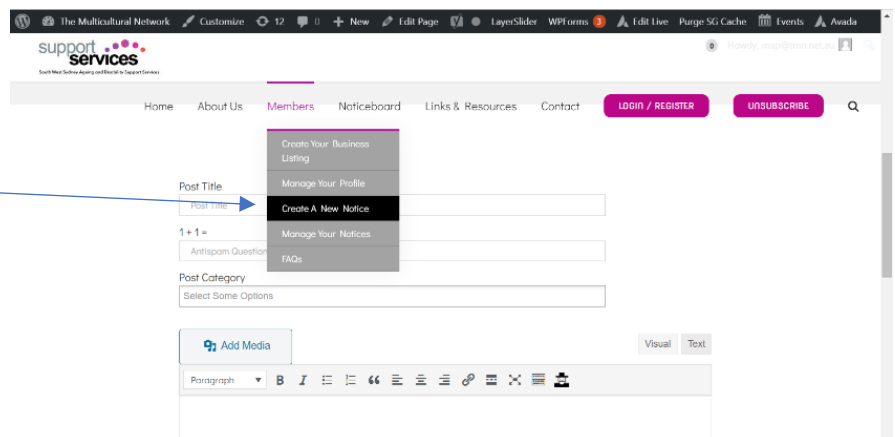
The Multicultural Network Customize 12 0 New Edit Page LayerSlider WPForms 3 Edit Live Purge SG Cache Events Avada

support services
South West Sydney Ageing and Disability Support Services

Howdy, map@tmn.net.au

Home About Us Members Noticeboard Links & Resources Contact LOGIN / REGISTER UNSUBSCRIBE

Create Your Business Listing
Manage Your Profile
Create A New Notice
Manage Your Notices
FAQs

Post Title
Post Title

1 + 1 =
Antispam Question

Post Category
Select Some Options

Add Media

Visual Text

Paragraph B I